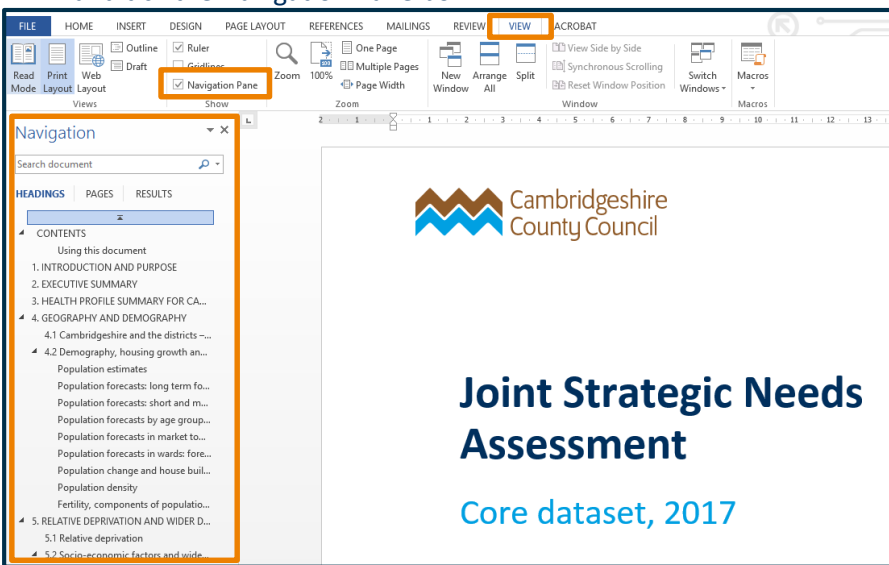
FILE HOME INSERT DESIGN PAGE LAYOUT REFERENCES MAILINGS REVIEW VIEW ACROBAT

Read Mode Print Layout Web Layout Outline Draft
Views

Ruler Gridlines Navigation Pane
Show

Zoom 100% One Page Multiple Pages Page Width
Zoom

New Window Arrange All Split View Side by Side Synchronous Scrolling Reset Window Position Switch Windows
Window

Macros
Macros

Navigation

Search document

HEADINGS PAGES RESULTS

CONTENTS
Using this document
1. INTRODUCTION AND PURPOSE
2. EXECUTIVE SUMMARY
3. HEALTH PROFILE SUMMARY FOR CA...
4. GEOGRAPHY AND DEMOGRAPHY
4.1 Cambridgeshire and the districts –...
4.2 Demography, housing growth an...
Population estimates
Population forecasts: long term fo...
Population forecasts: short and m...
Population forecasts by age group...
Population forecasts in market to...
Population forecasts in wards: fore...
Population change and house buil...
Population density
Fertility, components of populatio...
5. RELATIVE DEPRIVATION AND WIDER D...
5.1 Relative deprivation
5.2 Socio-economic factors and wide...

Cambridgeshire County Council

Joint Strategic Needs Assessment

Core dataset, 2017